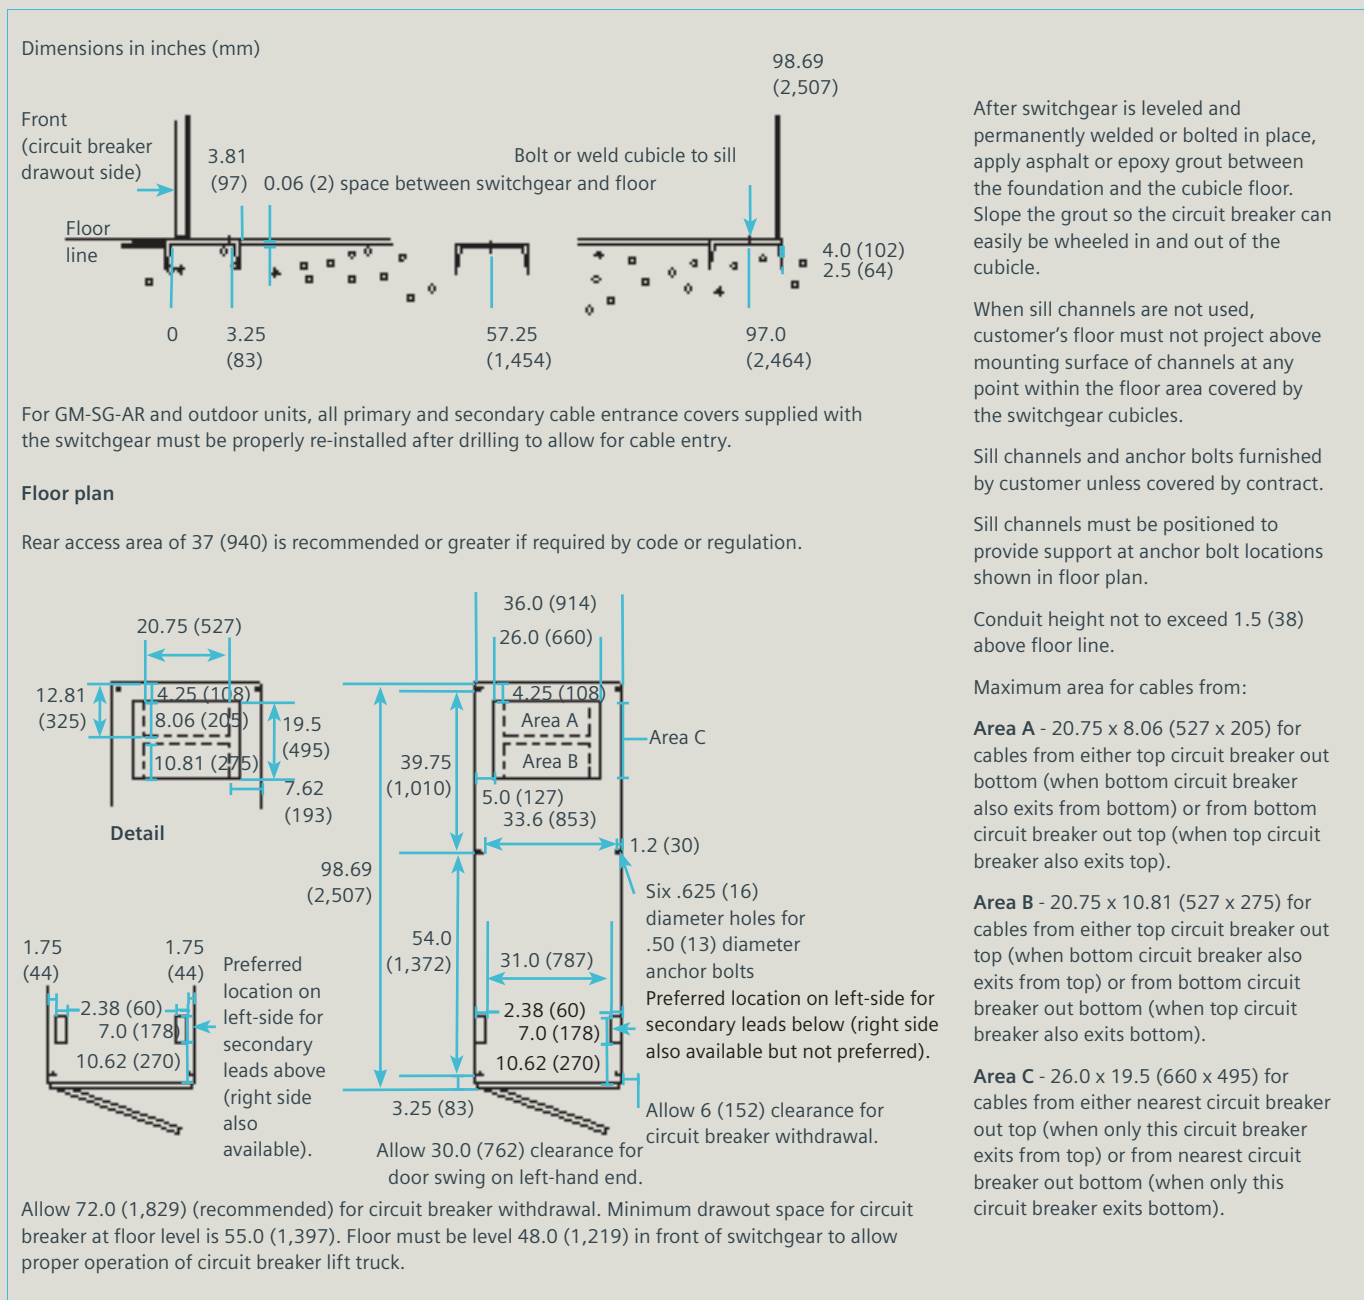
Dimensions in inches (mm)

Front (circuit breaker drawout side)

3.81 (97)

0.06 (2) space between switchgear and floor

Bolt or weld cubicle to sill

98.69 (2,507)

Floor line

4.0 (102)
2.5 (64)

0

3.25 (83)

57.25 (1,454)

97.0 (2,464)

For GM-SG-AR and outdoor units, all primary and secondary cable entrance covers supplied with the switchgear must be properly re-installed after drilling to allow for cable entry.

Floor plan

Rear access area of 37 (940) is recommended or greater if required by code or regulation.

20.75 (527)

12.81 (325)

4.25 (108)

8.06 (205)

19.5 (495)

10.81 (275)

7.62 (193)

Detail

36.0 (914)

26.0 (660)

4.25 (108)

Area A

Area B

Area C

39.75 (1,010)

5.0 (127)

33.6 (853)

1.2 (30)

98.69 (2,507)

Six .625 (16) diameter holes for .50 (13) diameter anchor bolts

54.0 (1,372)

31.0 (787)

1.75 (44)

1.75 (44)

2.38 (60)

7.0 (178)

10.62 (270)

Preferred location on left-side for secondary leads above (right side also available).

2.38 (60)

7.0 (178)

10.62 (270)

Preferred location on left-side for secondary leads below (right side also available but not preferred).

3.25 (83)

Allow 6 (152) clearance for circuit breaker withdrawal.

Allow 30.0 (762) clearance for door swing on left-hand end.

Allow 72.0 (1,829) (recommended) for circuit breaker withdrawal. Minimum drawout space for circuit breaker at floor level is 55.0 (1,397). Floor must be level 48.0 (1,219) in front of switchgear to allow proper operation of circuit breaker lift truck.

After switchgear is leveled and permanently welded or bolted in place, apply asphalt or epoxy grout between the foundation and the cubicle floor. Slope the grout so the circuit breaker can easily be wheeled in and out of the cubicle.

When sill channels are not used, customer's floor must not project above mounting surface of channels at any point within the floor area covered by the switchgear cubicles.

Sill channels and anchor bolts furnished by customer unless covered by contract.

Sill channels must be positioned to provide support at anchor bolt locations shown in floor plan.

Conduit height not to exceed 1.5 (38) above floor line.

Maximum area for cables from:

Area A - 20.75 x 8.06 (527 x 205) for cables from either top circuit breaker out bottom (when bottom circuit breaker also exits from bottom) or from bottom circuit breaker out top (when top circuit breaker also exits top).

Area B - 20.75 x 10.81 (527 x 275) for cables from either top circuit breaker out top (when bottom circuit breaker also exits from top) or from bottom circuit breaker out bottom (when top circuit breaker also exits bottom).

Area C - 26.0 x 19.5 (660 x 495) for cables from either nearest circuit breaker out top (when only this circuit breaker exits from top) or from nearest circuit breaker out bottom (when only this circuit breaker exits bottom).